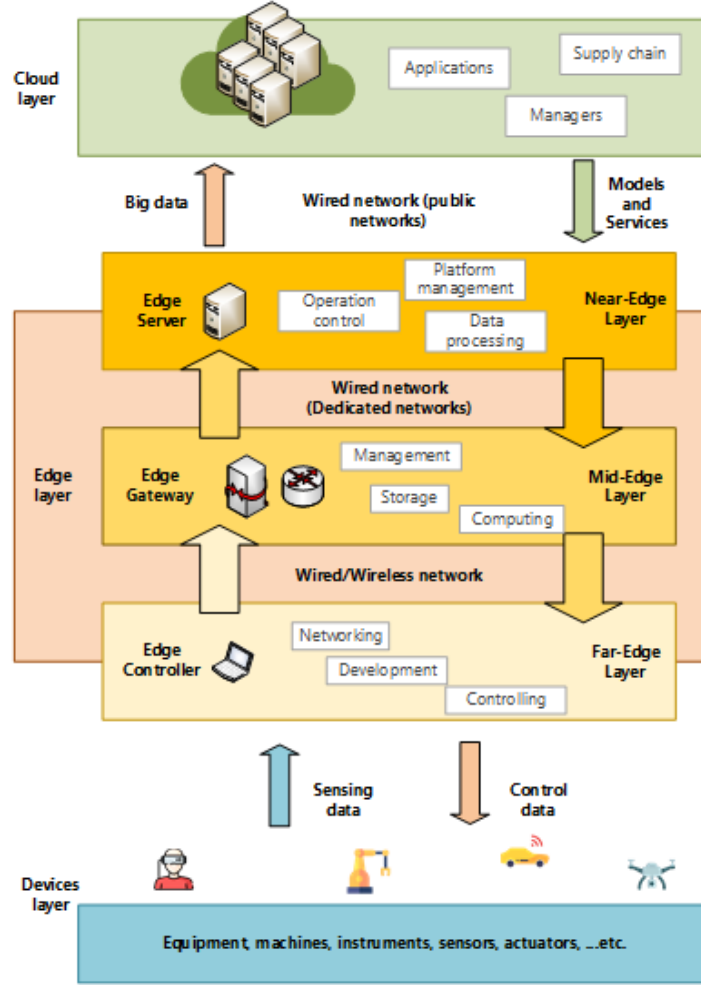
Cloud layer

Applications

Supply chain

Managers

Big data

Wired network (public networks)

Models and Services

Edge Server

Operation control

Platform management

Data processing

Near-Edge Layer

Wired network (Dedicated networks)

Edge layer

Edge Gateway

Management

Storage

Computing

Mid-Edge Layer

Wired/Wireless network

Edge Controller

Networking

Development

Controlling

Far-Edge Layer

Sensing data

Control data

Devices layer

Equipment, machines, instruments, sensors, actuators, ...etc.